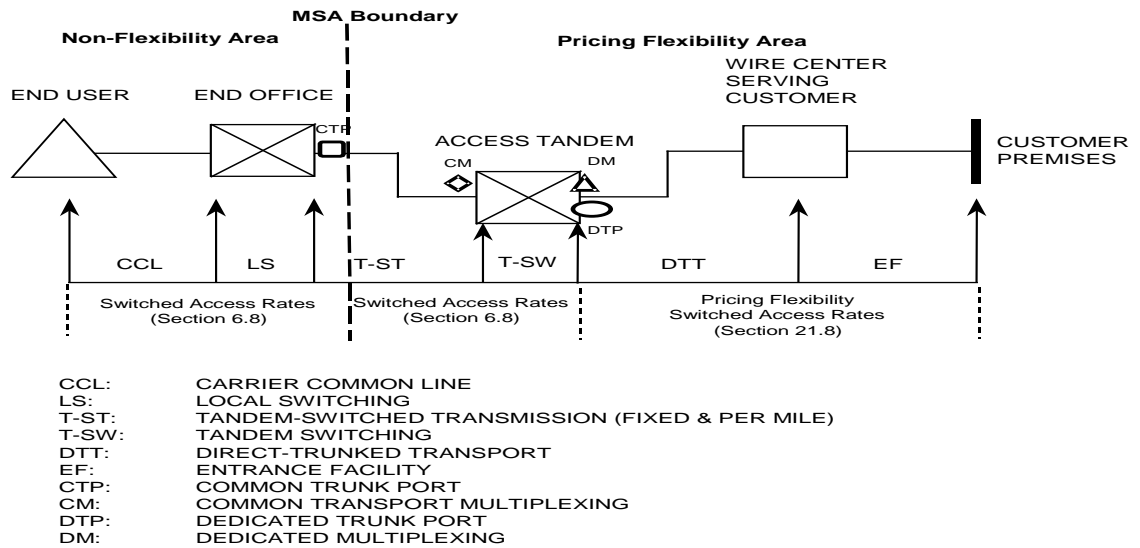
MSA Boundary

Non-Flexibility Area

Pricing Flexibility Area

END USER

END OFFICE

CTP

ACCESS TANDEM

CM

DM

DTP

WIRE CENTER SERVING CUSTOMER

CUSTOMER PREMISES

CCL

LS

T-ST

T-SW

DTT

EF

Switched Access Rates (Section 6.8)

Switched Access Rates (Section 6.8)

Pricing Flexibility Switched Access Rates (Section 21.8)

| | |
|---|---|
| CCL: | CARRIER COMMON LINE |
| LS: | LOCAL SWITCHING |
| T-ST: | TANDEM-SWITCHED TRANSMISSION (FIXED & PER MILE) |
| T-SW: | TANDEM SWITCHING |
| DTT: | DIRECT-TRUNKED TRANSPORT |
| EF: | ENTRANCE FACILITY |
| CTP: | COMMON TRUNK PORT |
| CM: | COMMON TRANSPORT MULTIPLEXING |
| DTP: | DEDICATED TRUNK PORT |
| DM: | DEDICATED MULTIPLEXING |